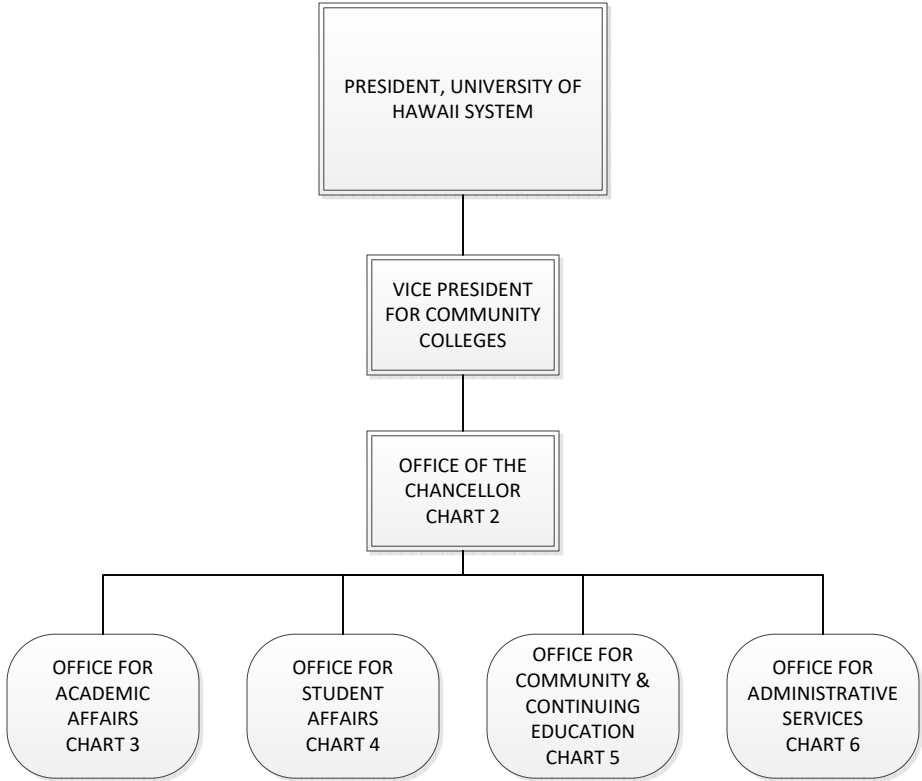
PRESIDENT, UNIVERSITY OF HAWAII SYSTEM

VICE PRESIDENT FOR COMMUNITY COLLEGES

OFFICE OF THE CHANCELLOR CHART 2

OFFICE FOR ACADEMIC AFFAIRS CHART 3

OFFICE FOR STUDENT AFFAIRS CHART 4

OFFICE FOR COMMUNITY & CONTINUING EDUCATION CHART 5

OFFICE FOR ADMINISTRATIVE SERVICES CHART 6